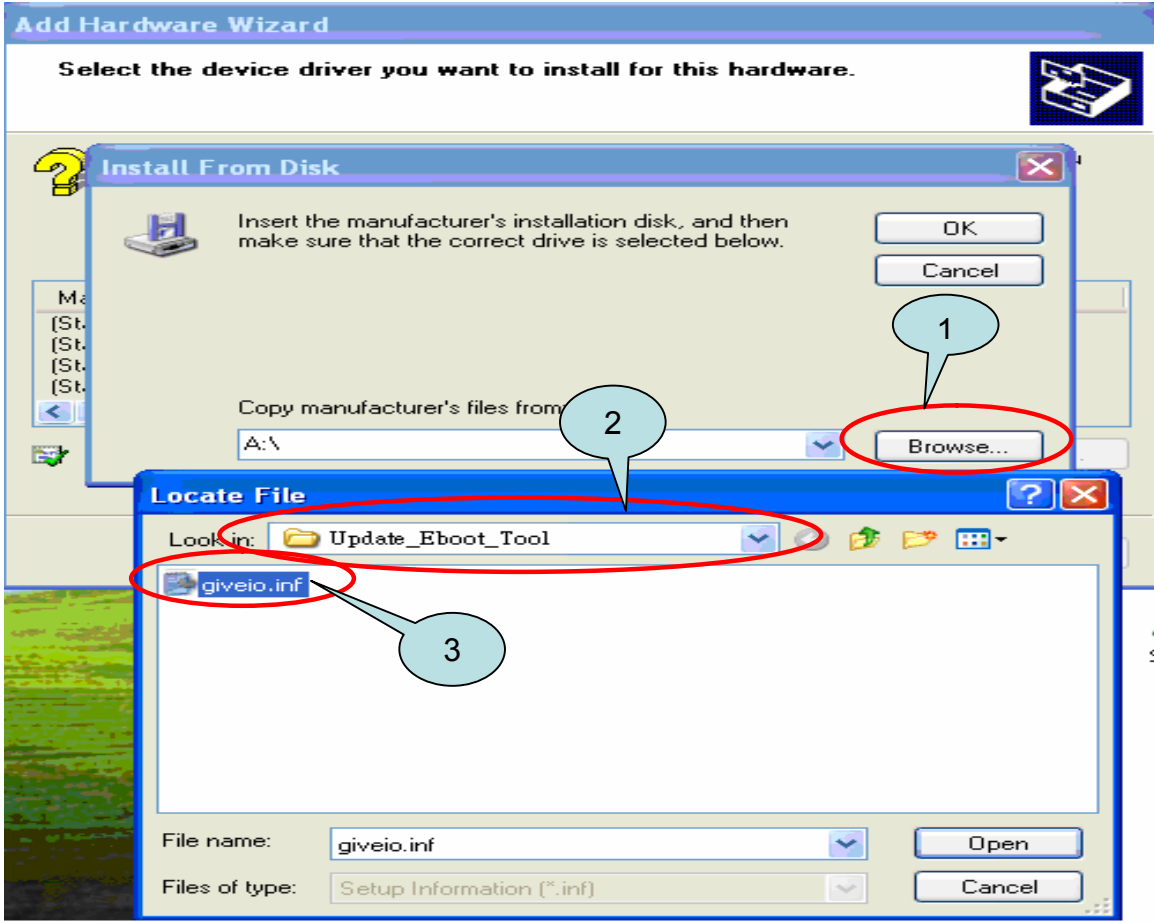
Add Hardware Wizard

Select the device driver you want to install for this hardware.

Install From Disk

Insert the manufacturer's installation disk, and then make sure that the correct drive is selected below.

OK

Cancel

Ma
(St
(St
(St
(St

Copy manufacturer's files from:

A:\

Browse...

1

2

Locate File

Look in: Update_Eboot_Tool

giveio.inf

3

File name: giveio.inf

Open

Files of type: Setup Information (*.inf)

Cancel